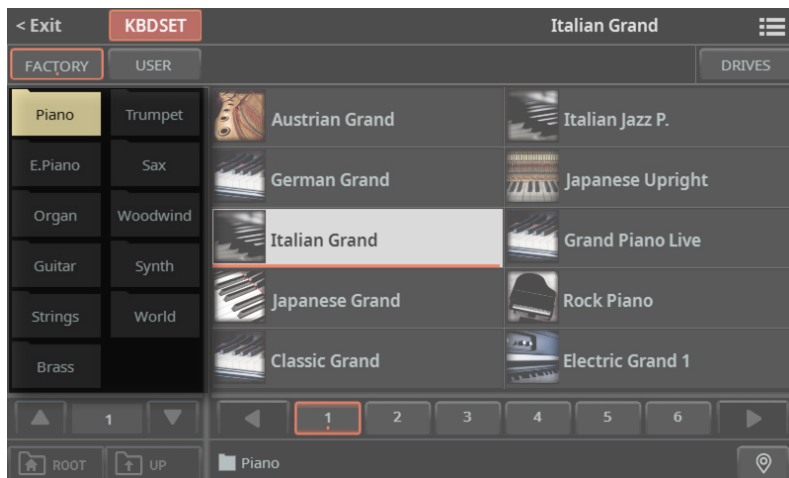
< Exit
KBDSET
Italian Grand
FACTORY
USER
DRIVES

Piano
Trumpet
E.Piano
Sax
Organ
Woodwind
Guitar
Synth
Strings
World
Brass

Austrian Grand
Italian Jazz P.
German Grand
Japanese Upright
Italian Grand
Grand Piano Live
Japanese Grand
Rock Piano
Classic Grand
Electric Grand 1

1
1
2
3
4
5
6

ROOT
UP
Piano